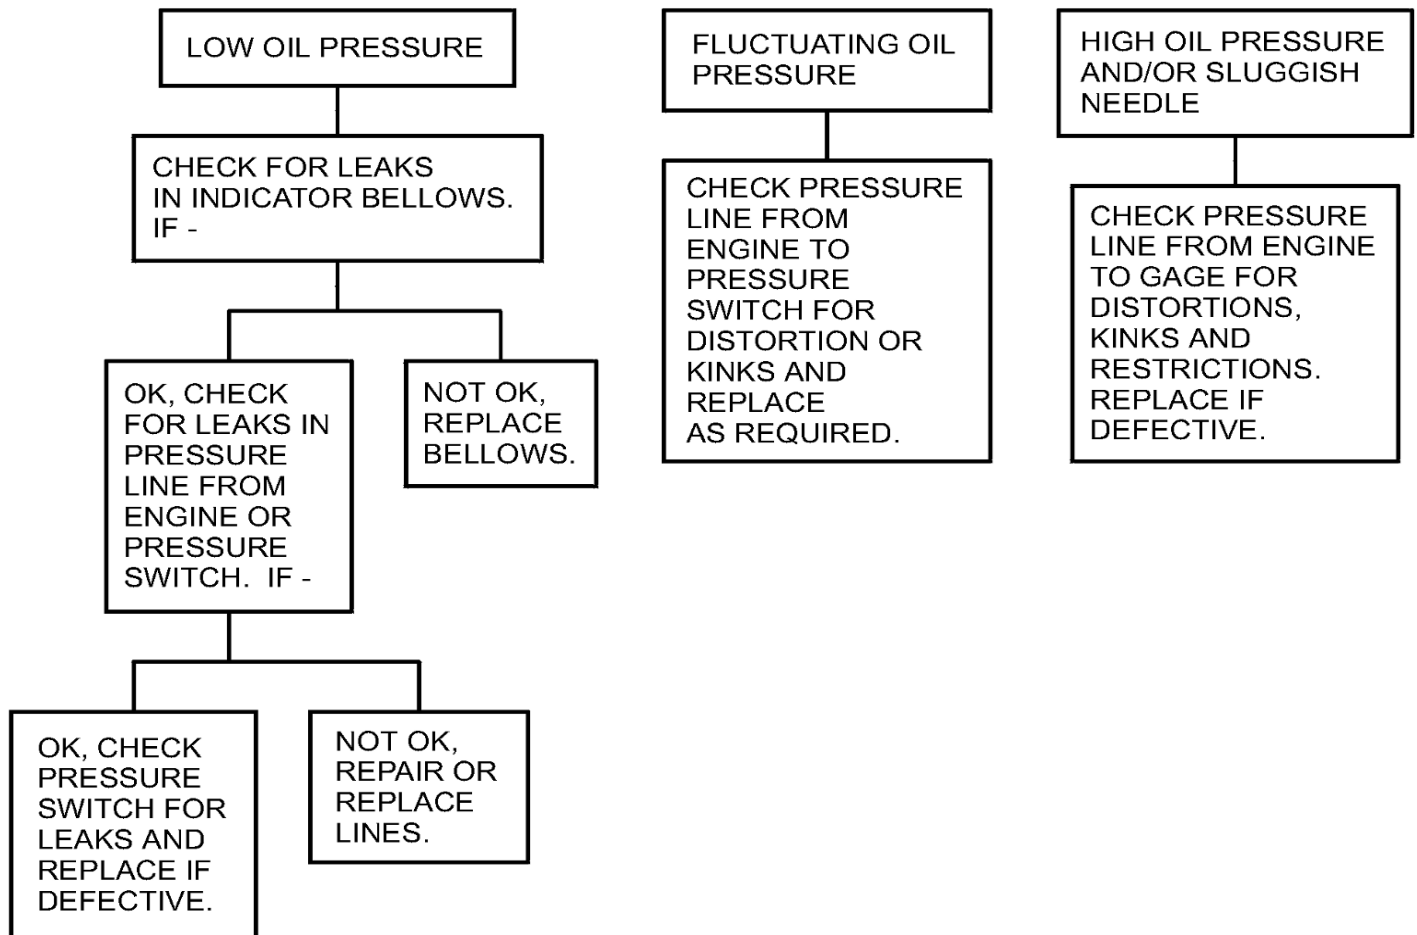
LOW OIL PRESSURE

CHECK FOR LEAKS IN INDICATOR BELLOWS. IF -

OK, CHECK FOR LEAKS IN PRESSURE LINE FROM ENGINE OR PRESSURE SWITCH. IF -

NOT OK, REPLACE BELLOWS.

OK, CHECK PRESSURE SWITCH FOR LEAKS AND REPLACE IF DEFECTIVE.

NOT OK, REPAIR OR REPLACE LINES.

FLUCTUATING OIL PRESSURE

CHECK PRESSURE LINE FROM ENGINE TO PRESSURE SWITCH FOR DISTORTION OR KINKS AND REPLACE AS REQUIRED.

HIGH OIL PRESSURE AND/OR SLUGGISH NEEDLE

CHECK PRESSURE LINE FROM ENGINE TO GAGE FOR DISTORTIONS, KINKS AND RESTRICTIONS. REPLACE IF DEFECTIVE.